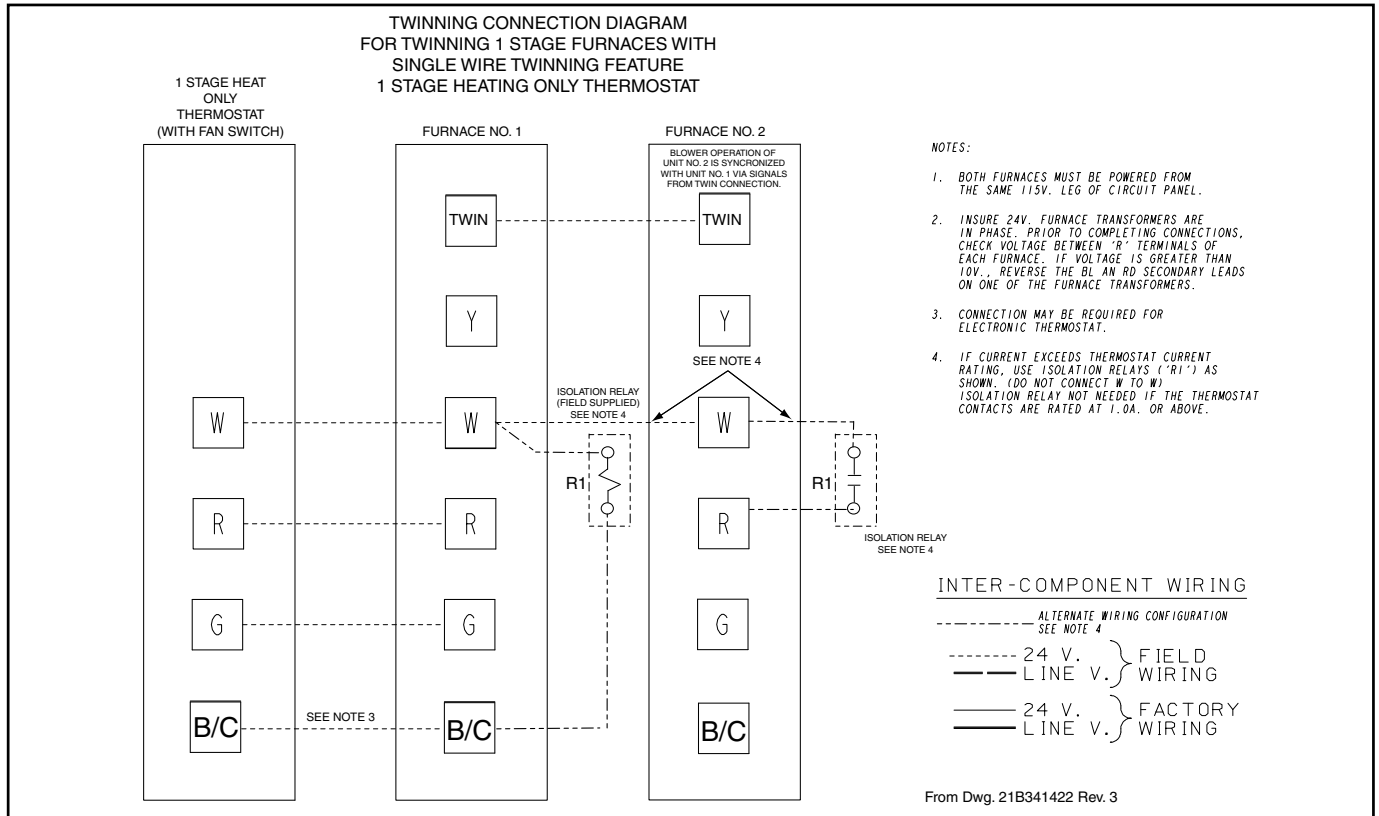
TWINNING CONNECTION DIAGRAM
FOR TWINNING 1 STAGE FURNACES WITH
SINGLE WIRE TWINNING FEATURE
1 STAGE HEATING ONLY THERMOSTAT

1 STAGE HEAT ONLY THERMOSTAT (WITH FAN SWITCH)

W

R

G

B/C

SEE NOTE 3

FURNACE NO. 1

TWIN

Y

W

R

G

B/C

ISOLATION RELAY (FIELD SUPPLIED) SEE NOTE 4

R1

FURNACE NO. 2

BLOWER OPERATION OF UNIT NO. 2 IS SYNCRONIZED WITH UNIT NO. 1 VIA SIGNALS FROM TWIN CONNECTION.

TWIN

Y

SEE NOTE 4

W

R

G

B/C

R1

ISOLATION RELAY SEE NOTE 4

NOTES:

1. BOTH FURNACES MUST BE POWERED FROM THE SAME 115V. LEG OF CIRCUIT PANEL.

2. INSURE 24V. FURNACE TRANSFORMERS ARE IN PHASE. PRIOR TO COMPLETING CONNECTIONS, CHECK VOLTAGE BETWEEN 'R' TERMINALS OF EACH FURNACE. IF VOLTAGE IS GREATER THAN 10V., REVERSE THE BL AN RD SECONDARY LEADS ON ONE OF THE FURNACE TRANSFORMERS.

3. CONNECTION MAY BE REQUIRED FOR ELECTRONIC THERMOSTAT.

4. IF CURRENT EXCEEDS THERMOSTAT CURRENT RATING, USE ISOLATION RELAYS ('RI') AS SHOWN. (DO NOT CONNECT W TO W) ISOLATION RELAY NOT NEEDED IF THE THERMOSTAT CONTACTS ARE RATED AT 1.0A. OR ABOVE.

INTER-COMPONENT WIRING

ALTERNATE WIRING CONFIGURATION SEE NOTE 4

24 V.
LINE V.
FIELD WIRING

24 V.
LINE V.
FACTORY WIRING

From Dwg. 21B341422 Rev. 3